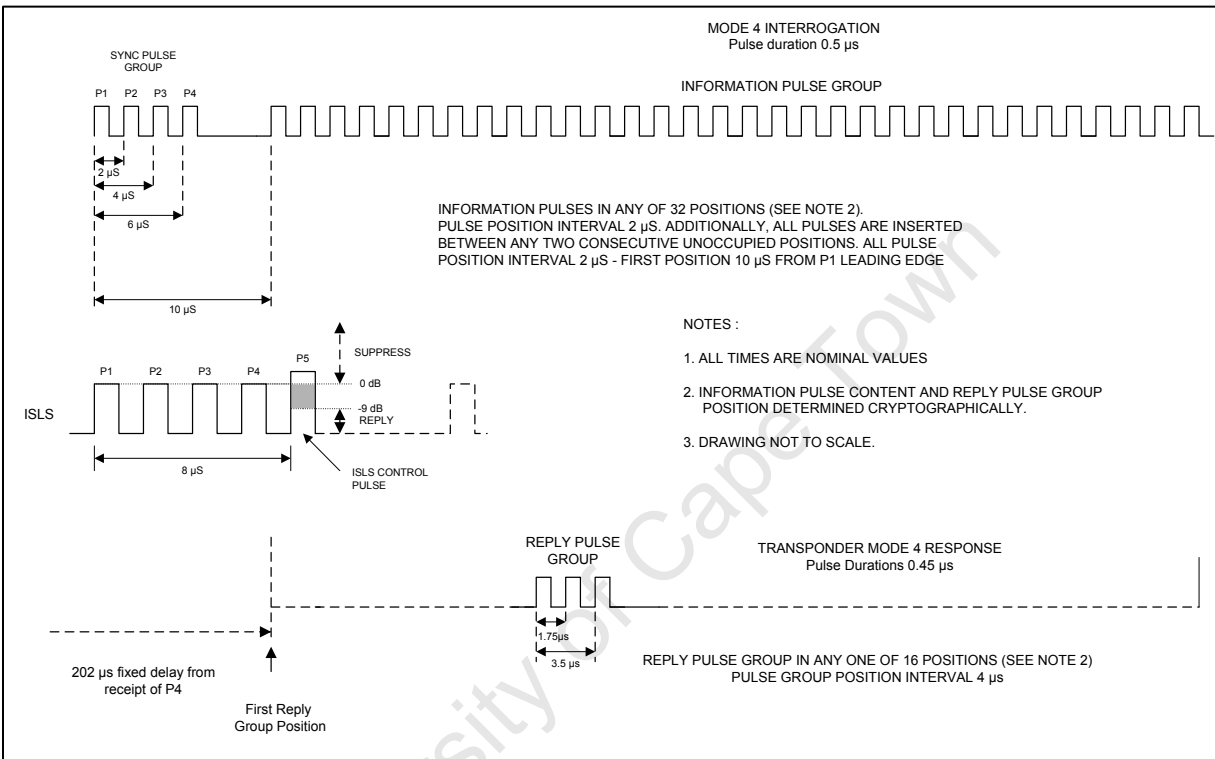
MODE 4 INTERROGATION
Pulse duration 0.5 µs

SYNC PULSE GROUP

P1 P2 P3 P4

INFORMATION PULSE GROUP

2 µS

4 µS

6 µS

INFORMATION PULSES IN ANY OF 32 POSITIONS (SEE NOTE 2).
PULSE POSITION INTERVAL 2 µS. ADDITIONALLY, ALL PULSES ARE INSERTED BETWEEN ANY TWO CONSECUTIVE UNOCCUPIED POSITIONS. ALL PULSE POSITION INTERVAL 2 µS - FIRST POSITION 10 µS FROM P1 LEADING EDGE

10 µS

NOTES :

SUPPRESS

P1 P2 P3 P4 P5

0 dB

-9 dB
REPLY

ISLS

1. ALL TIMES ARE NOMINAL VALUES

2. INFORMATION PULSE CONTENT AND REPLY PULSE GROUP POSITION DETERMINED CRYPTOGRAPHICALLY.

3. DRAWING NOT TO SCALE.

8 µS

ISLS CONTROL PULSE

REPLY PULSE GROUP

TRANSPONDER MODE 4 RESPONSE
Pulse Durations 0.45 µs

1.75µs

3.5 µs

202 µs fixed delay from receipt of P4

First Reply Group Position

REPLY PULSE GROUP IN ANY ONE OF 16 POSITIONS (SEE NOTE 2)
PULSE GROUP POSITION INTERVAL 4 µs

University of Cape Town